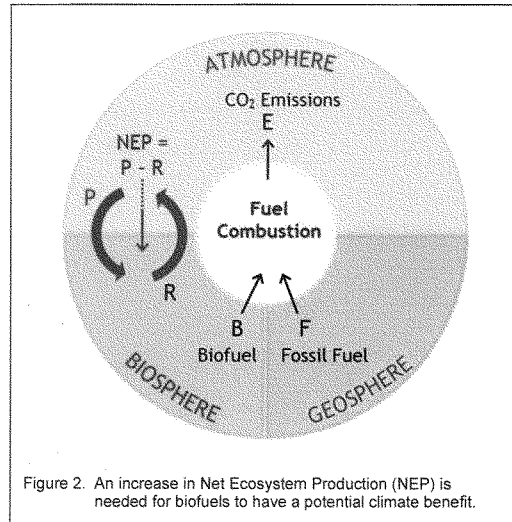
ATMOSPHERE

$CO_2$ Emissions
E

NEP =
P - R

P

R

Fuel
Combustion

B
Biofuel

F
Fossil Fuel

BIOSPHERE

GEOSPHERE

Figure 2. An increase in Net Ecosystem Production (NEP) is needed for biofuels to have a potential climate benefit.